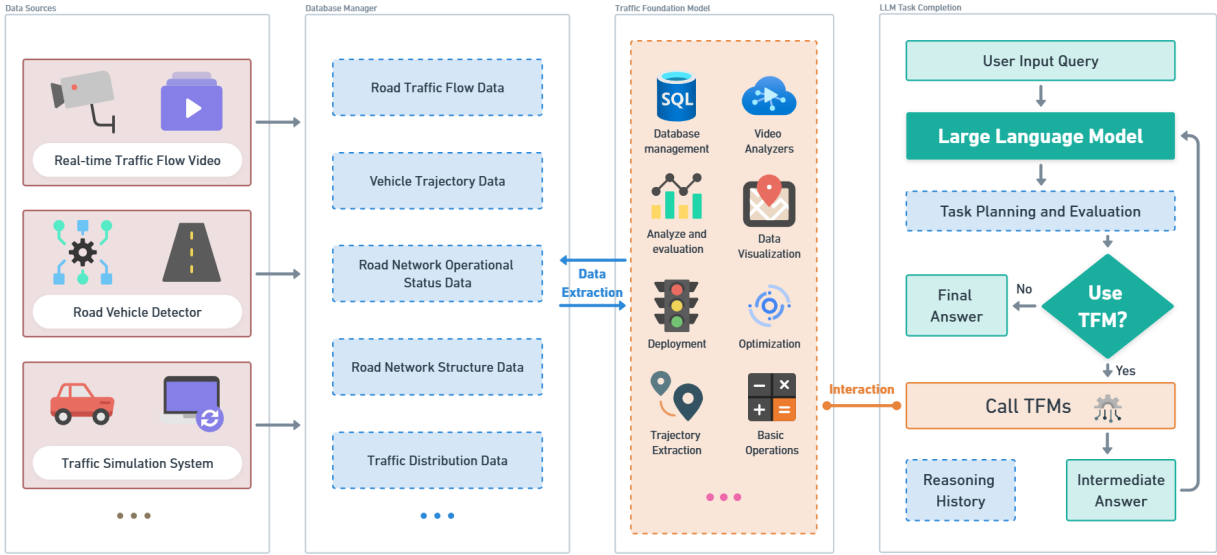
Data Sources

Real-time Traffic Flow Video

Road Vehicle Detector

Traffic Simulation System

Database Manager

Road Traffic Flow Data

Vehicle Trajectory Data

Road Network Operational Status Data

Road Network Structure Data

Traffic Distribution Data

Data Extraction

Traffic Foundation Model

SQL

Database management

Video Analyzers

Analyze and evaluation

Data Visualization

Deployment

Optimization

Trajectory Extraction

Basic Operations

Interaction

LLM Task Completion

User Input Query

Large Language Model

Task Planning and Evaluation

Final Answer

No

Use TFM?

Yes

Call TFMs

Reasoning History

Intermediate Answer